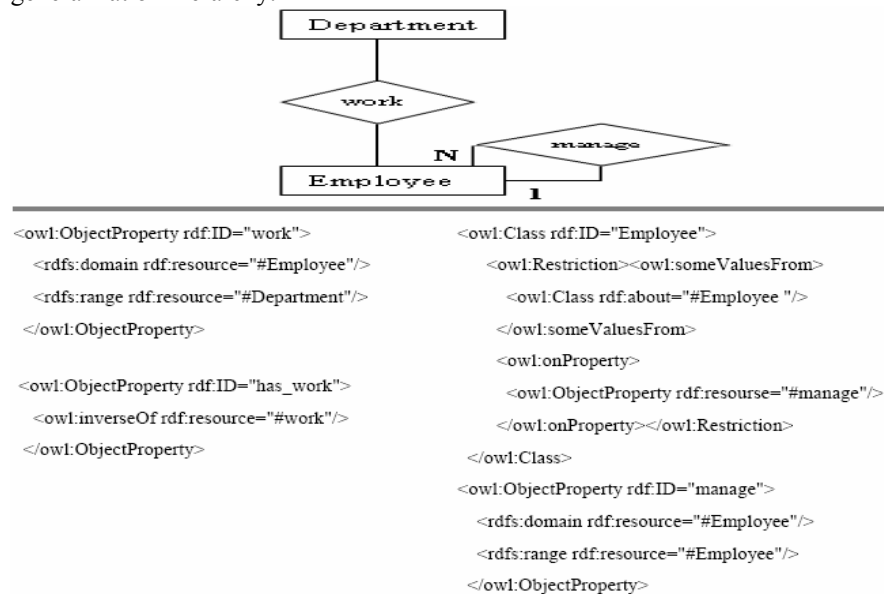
generalization hierarchy.

Department

work

N

manage

Employee

1

<owl:ObjectProperty rdf:ID="work">
<rdfs:domain rdf:resource="#Employee"/>
<rdfs:range rdf:resource="#Department"/>
</owl:ObjectProperty>

<owl:ObjectProperty rdf:ID="has_work">
<owl:inverseOf rdf:resource="#work"/>
</owl:ObjectProperty>

<owl:Class rdf:ID="Employee">
<owl:Restriction><owl:someValuesFrom>
<owl:Class rdf:about="#Employee "/>
</owl:someValuesFrom>
<owl:onProperty>
<owl:ObjectProperty rdf:resourse="#manage"/>
</owl:onProperty></owl:Restriction>
</owl:Class>
<owl:ObjectProperty rdf:ID="manage">
<rdfs:domain rdf:resource="#Employee"/>
<rdfs:range rdf:resource="#Employee"/>
</owl:ObjectProperty>